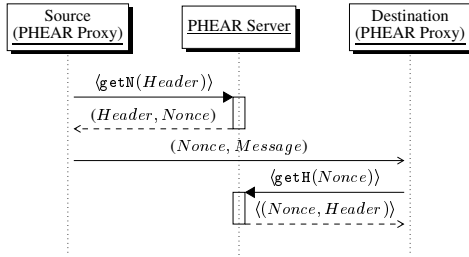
Source
(PHEAR Proxy)

PHEAR Server

Destination
(PHEAR Proxy)

$\langle \texttt{getN}(Header) \rangle$

$(Header, Nonce)$

$(Nonce, Message)$

$\langle \texttt{getH}(Nonce) \rangle$

$\langle (Nonce, Header) \rangle$